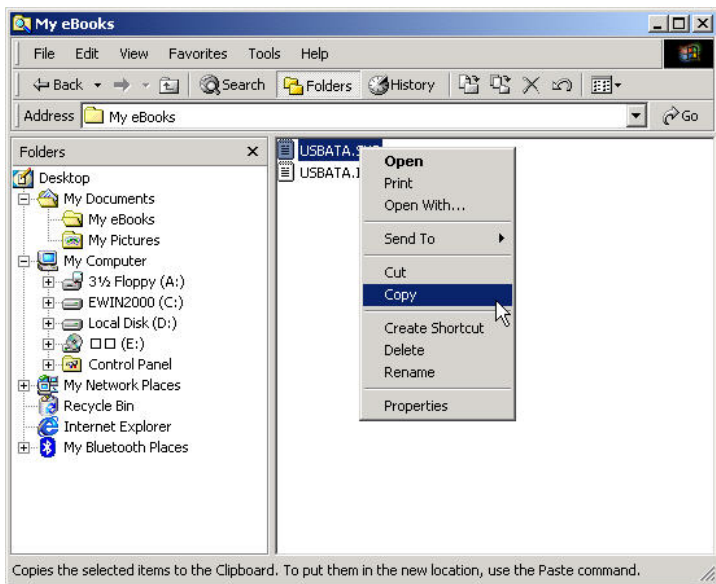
My eBooks

File Edit View Favorites Tools Help

Back Search Folders History

Address My eBooks Go

Folders ×

Desktop
My Documents
My eBooks
My Pictures
My Computer
3½ Floppy (A:)
EWIN2000 (C:)
Local Disk (D:)
□□ (E:)
Control Panel
My Network Places
Recycle Bin
Internet Explorer
My Bluetooth Places

USBATA.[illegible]
USBATA.1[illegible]

Open
Print
Open With...
Send To
Cut
Copy
Create Shortcut
Delete
Rename
Properties

Copies the selected items to the Clipboard. To put them in the new location, use the Paste command.